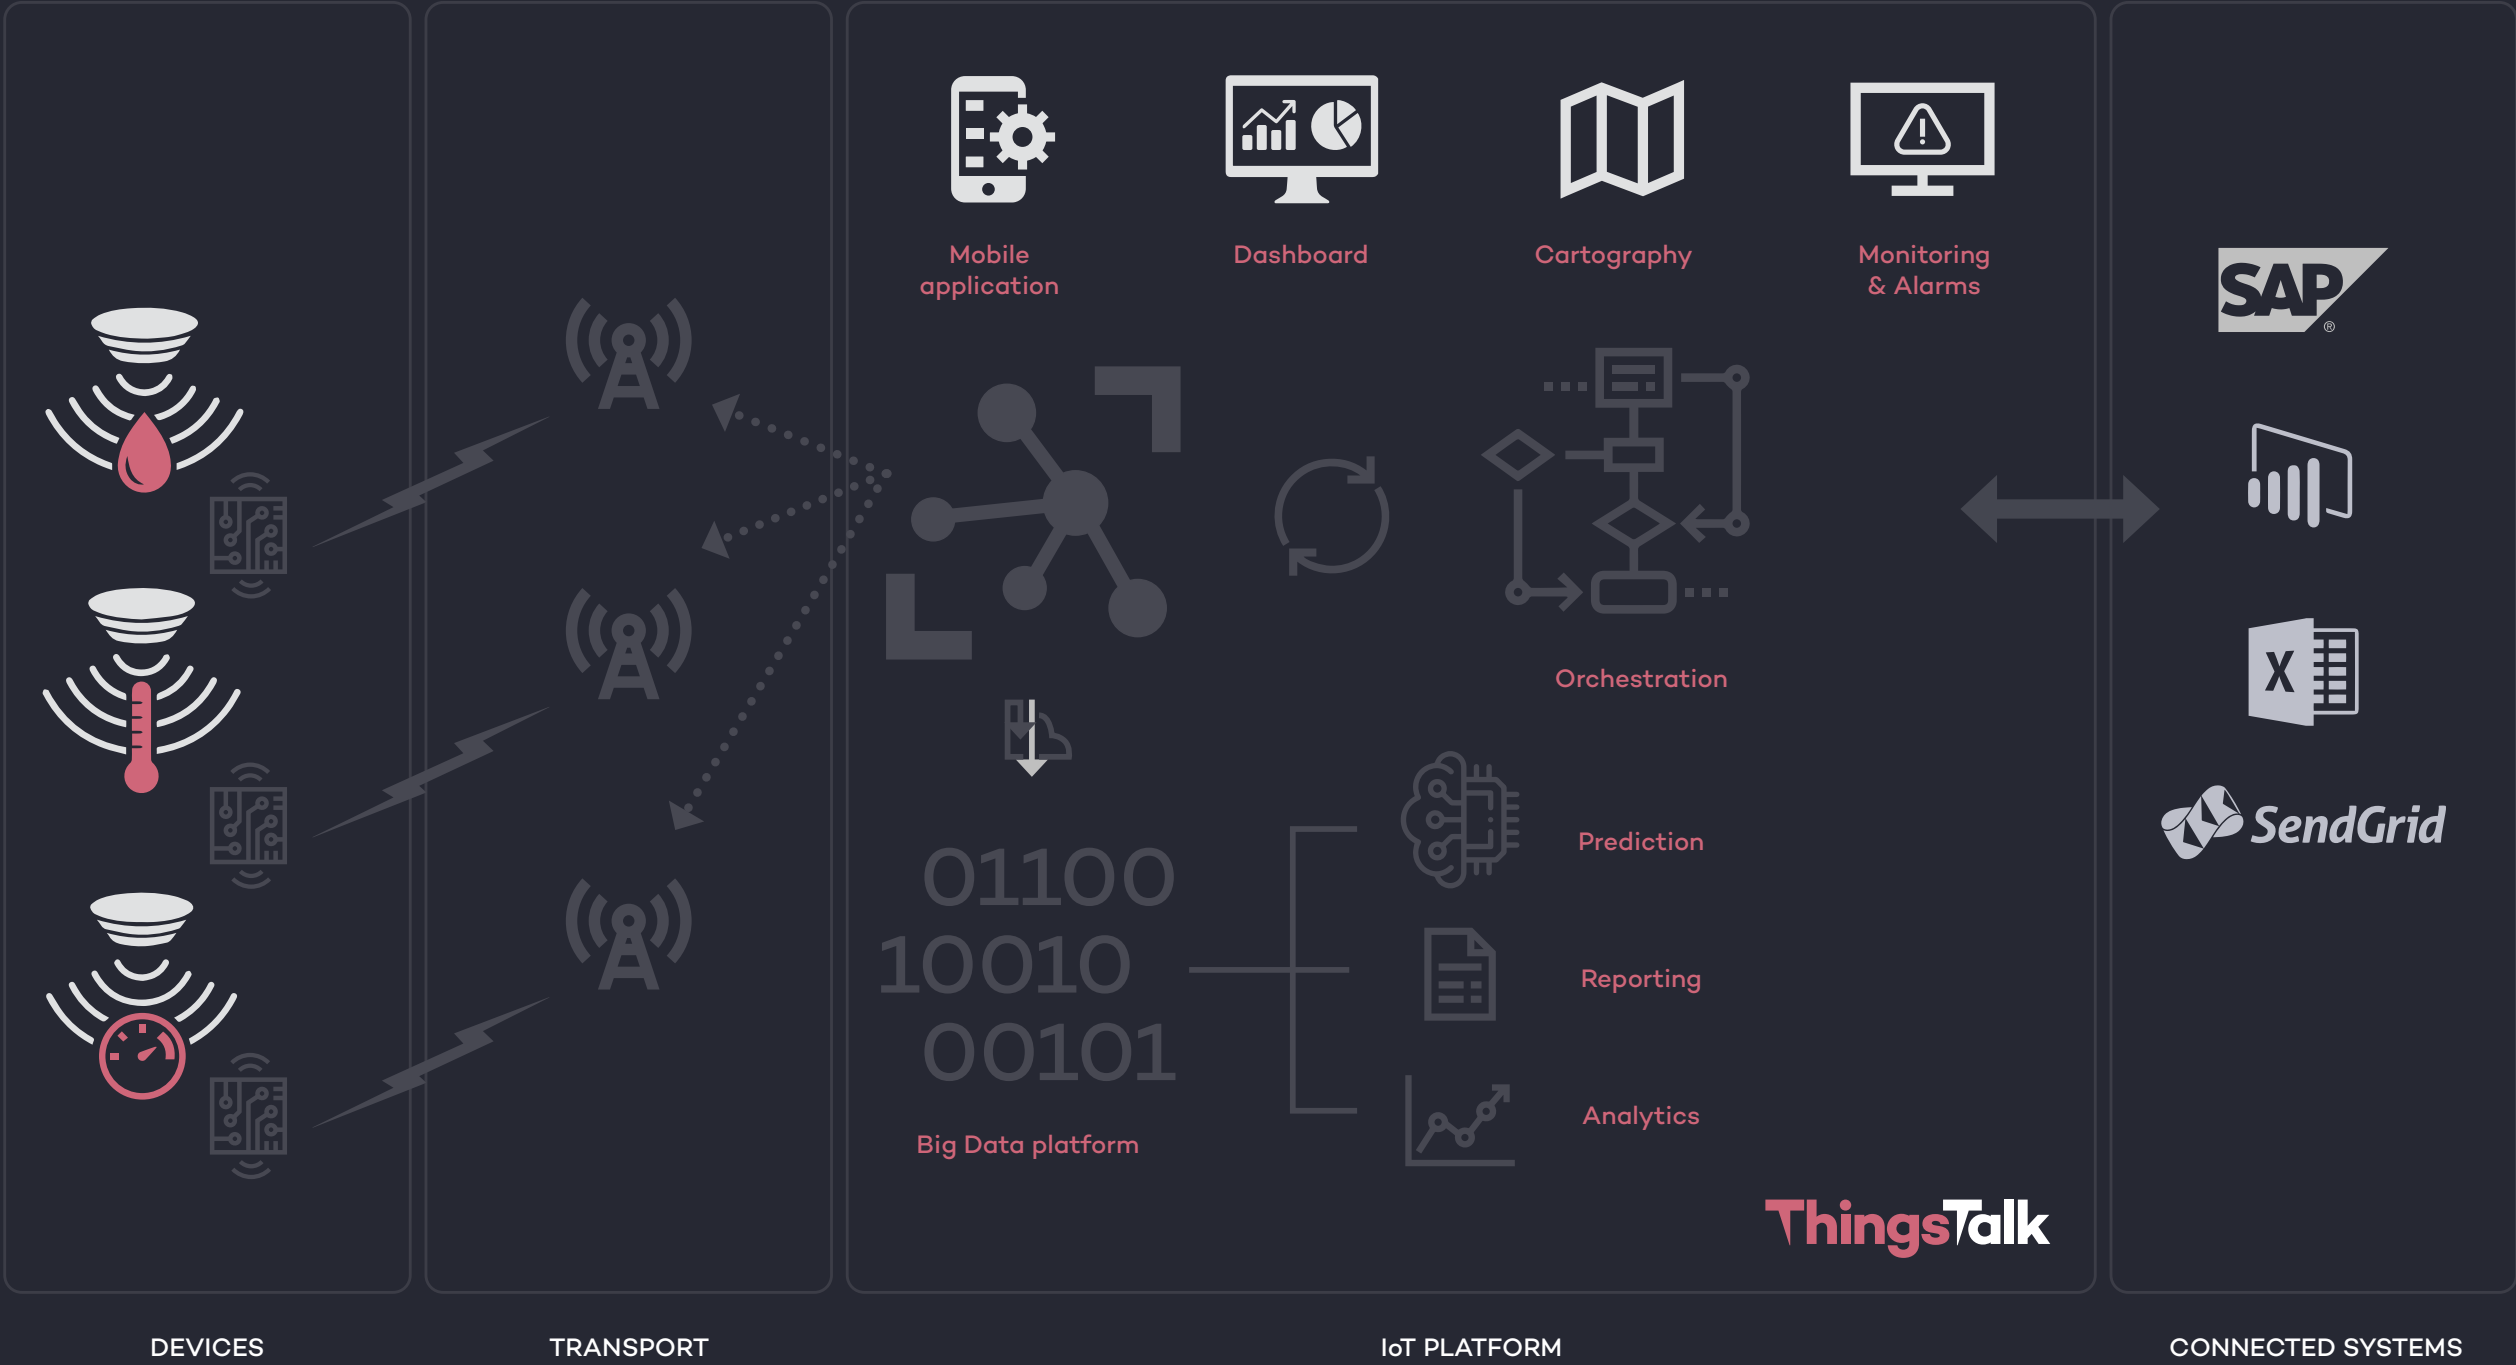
Mobile application

Dashboard

Cartography

Monitoring & Alarms

SAP

Orchestration

X

SendGrid

01100
10010
00101

Prediction

Reporting

Analytics

Big Data platform

ThingsTalk

DEVICES

TRANSPORT

IoT PLATFORM

CONNECTED SYSTEMS